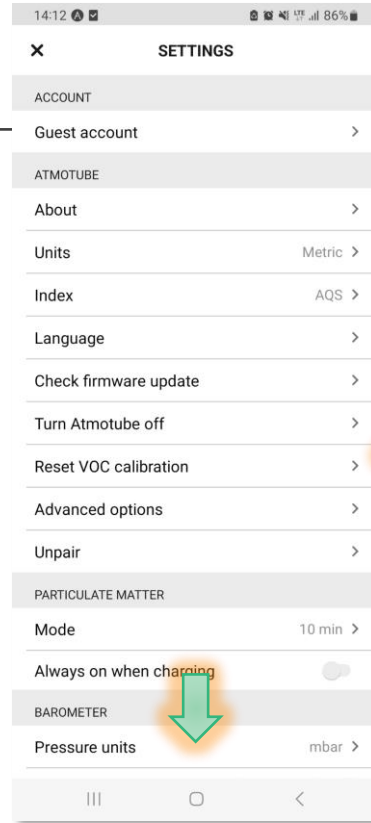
14:12 86%

×
SETTINGS

ACCOUNT

Guest account >

ATMOTUBE

About >

Units Metric >

Index AQS >

Language >

Check firmware update >

Turn Atmotube off >

Reset VOC calibration >

Advanced options >

Unpair >

PARTICULATE MATTER

Mode 10 min >

Always on when charging

BAROMETER

Pressure units mbar >